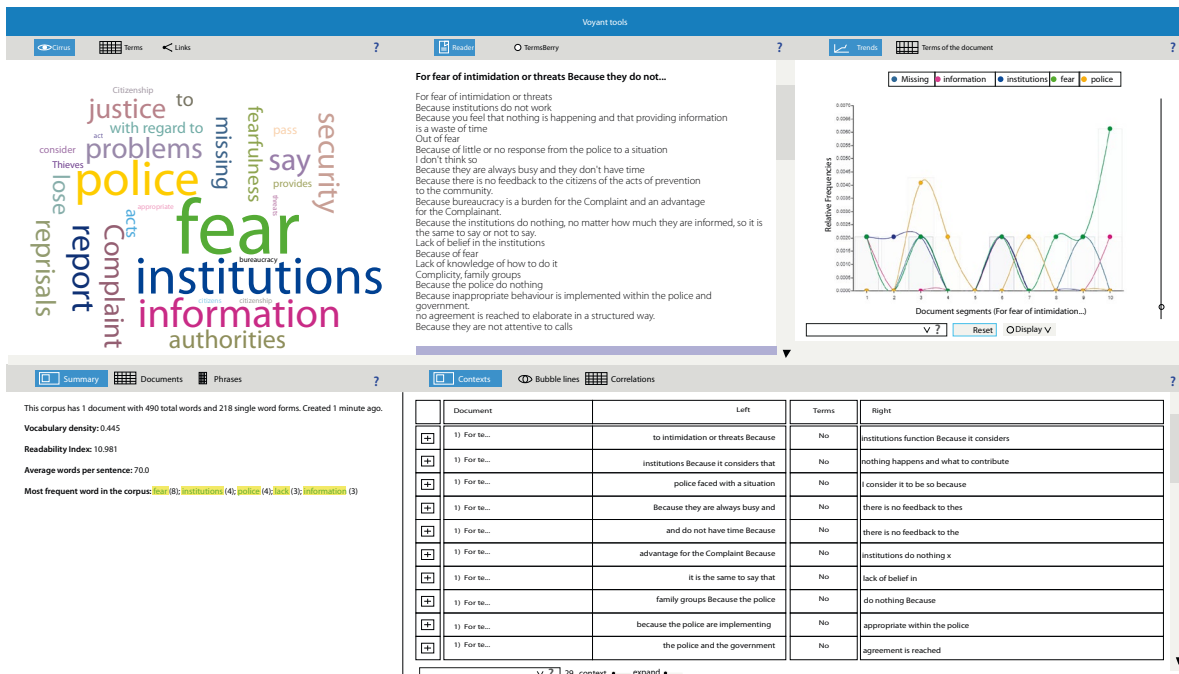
Voyant tools

Cirrus Terms Links ?

Citizenship
justice to
with regard to
act
consider problems missing
fearfulness pass security
Thieves say
lose police provides threats
appropriate acts
fear
reprisals report Complaint bureaucracy
institutions
citizens citizenship
information
authorities

Reader TermsBerry ?

For fear of intimidation or threats Because they do not...

For fear of intimidation or threats
Because institutions do not work
Because you feel that nothing is happening and that providing information is a waste of time
Out of fear
Because of little or no response from the police to a situation
I don't think so
Because they are always busy and they don't have time
Because there is no feedback to the citizens of the acts of prevention to the community.
Because bureaucracy is a burden for the Complaint and an advantage for the Complainant.
Because the institutions do nothing, no matter how much they are informed, so it is the same to say or not to say.
Lack of belief in the institutions
Because of fear
Lack of knowledge of how to do it
Complicity, family groups
Because the police do nothing
Because inappropriate behaviour is implemented within the police and government.
no agreement is reached to elaborate in a structured way.
Because they are not attentive to calls

Trends Terms of the document ?

Missing information institutions fear police

Relative Frequencies
0.0070 0.0065 0.0060 0.0055 0.0050 0.0045 0.0040 0.0035 0.0030 0.0025 0.0020 0.0015 0.0010 0.0005 0.0000
1 2 3 4 5 6 7 8 9 10
Document segments (For fear of intimidation...)

? Reset Display

Summary Documents Phrases ?

This corpus has 1 document with 490 total words and 218 single word forms. Created 1 minute ago.

Vocabulary density: 0.445

Readability Index: 10.981

Average words per sentence: 70.0

Most frequent word in the corpus: fear (8); institutions (4); police (4); lack (3); information (3)

Contexts Bubble lines Correlations ?

| | Document | Left | Terms | Right |
|---|---|---|---|---|
| + | 1) For te... | to intimidation or threats Because | No | institutions function Because it considers |
| + | 1) For te... | institutions Because it considers that | No | nothing happens and what to contribute |
| + | 1) For te... | police faced with a situation | No | I consider it to be so because |
| + | 1) For te... | Because they are always busy and | No | there is no feedback to thes |
| + | 1) For te... | and do not have time Because | No | there is no feedback to the |
| + | 1) For te... | advantage for the Complaint Because | No | institutions do nothing x |
| + | 1) For te... | it is the same to say that | No | lack of belief in |
| + | 1) For te... | family groups Because the police | No | do nothing Because |
| + | 1) For te... | because the police are implementing | No | appropriate within the police |
| + | 1) For te... | the police and the government | No | agreement is reached |

? 29 context expand